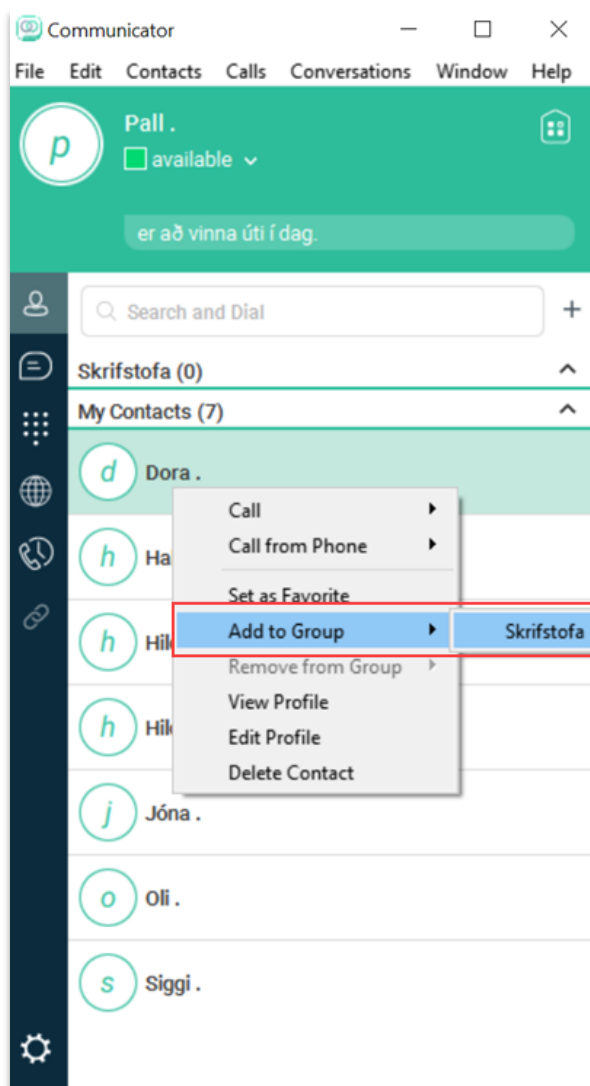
Communicator

File Edit Contacts Calls Conversations Window Help

p

Pall .

available

er að vinna úti í dag.

Search and Dial

+

Skrifstofa (0)

My Contacts (7)

d Dora .

h Ha

h Hil

h Hil

j Jóna .

o Oli .

s Siggi .

Call

Call from Phone

Set as Favorite

Add to Group

Skrifstofa

Remove from Group

View Profile

Edit Profile

Delete Contact